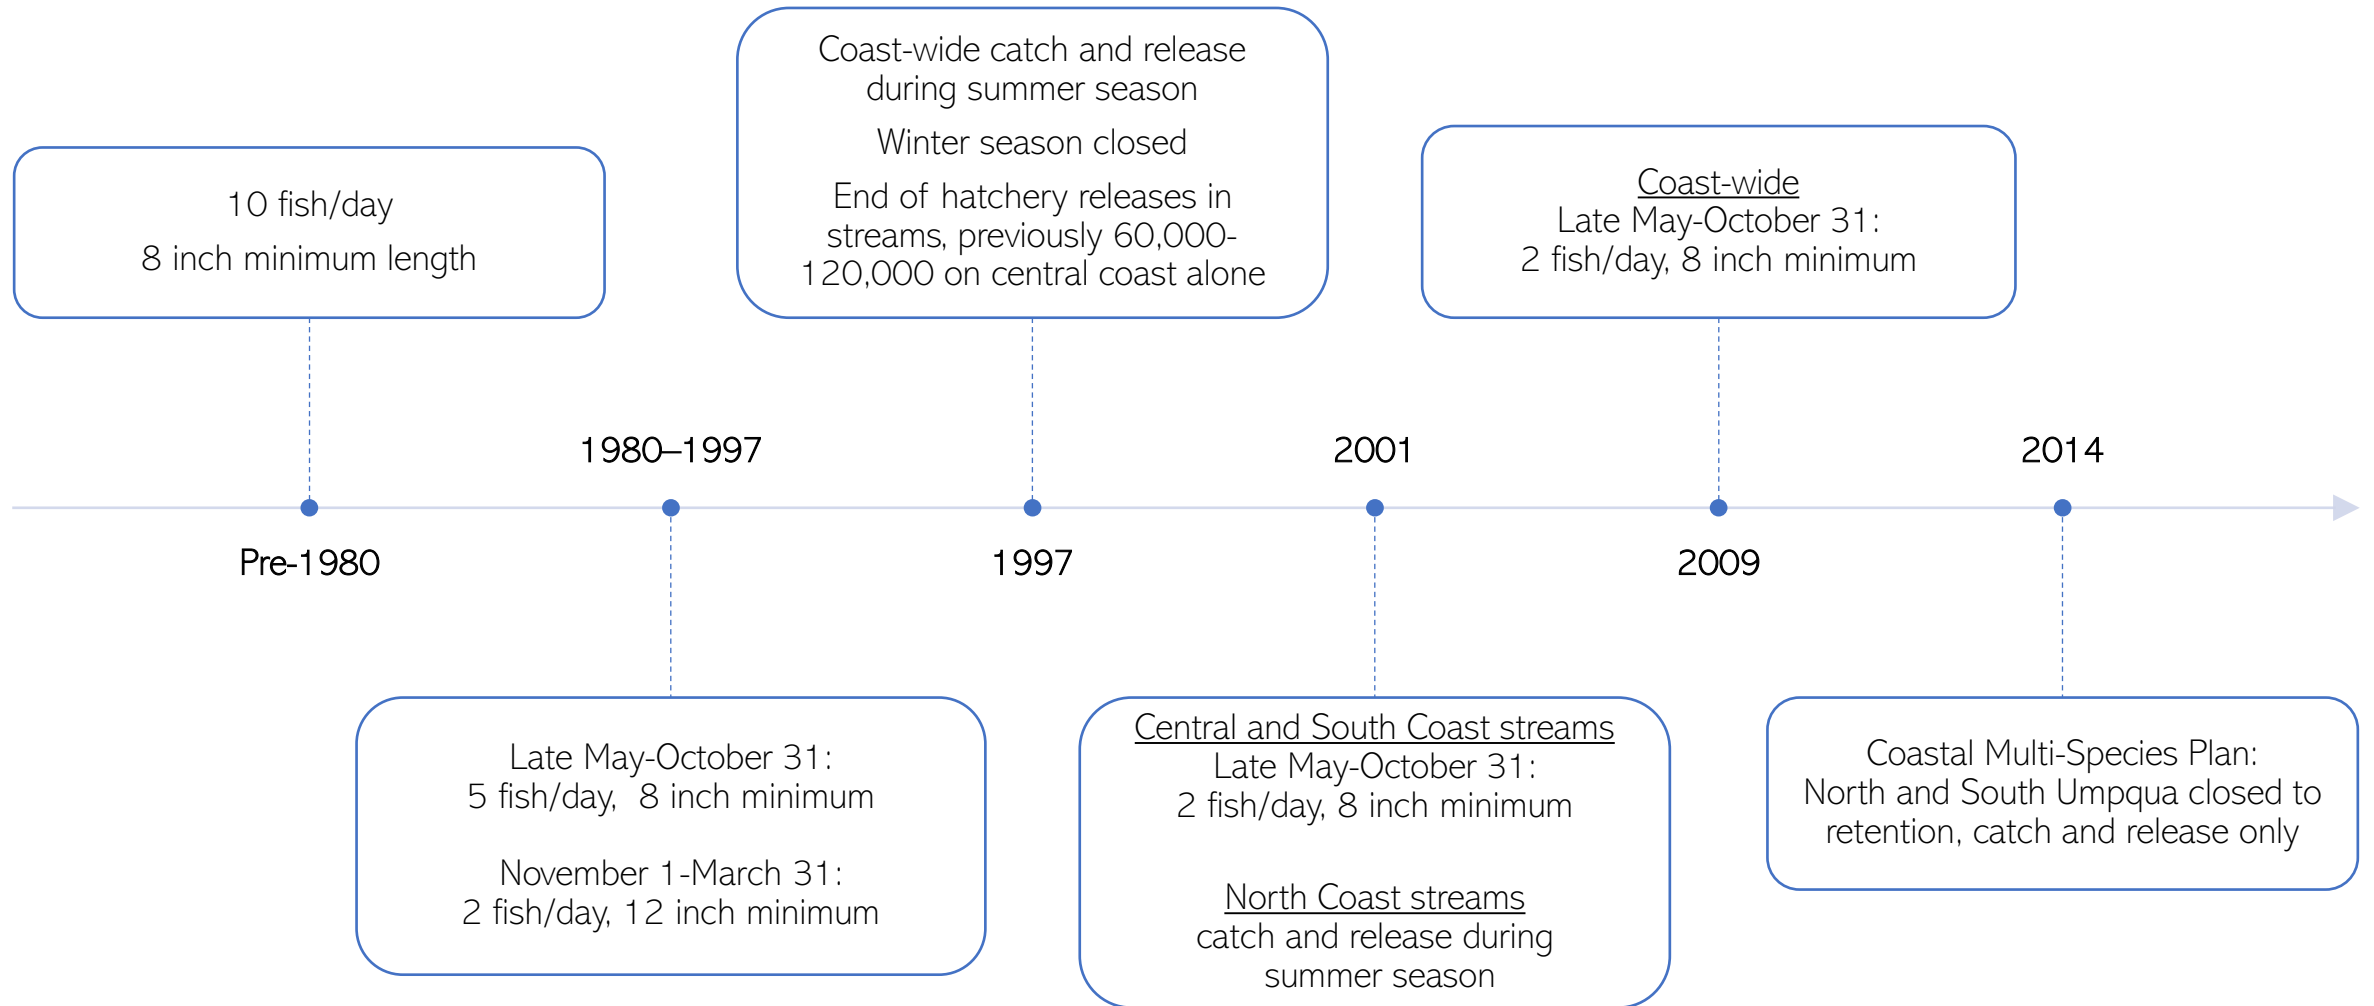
10 fish/day
8 inch minimum length

Coast-wide catch and release during summer season

Winter season closed

End of hatchery releases in streams, previously 60,000-120,000 on central coast alone

Coast-wide
Late May-October 31:
2 fish/day, 8 inch minimum

1980–1997

2001

2014

Pre-1980

1997

2009

Late May-October 31:
5 fish/day, 8 inch minimum

November 1-March 31:
2 fish/day, 12 inch minimum

Central and South Coast streams
Late May-October 31:
2 fish/day, 8 inch minimum

North Coast streams
catch and release during summer season

Coastal Multi-Species Plan:
North and South Umpqua closed to retention, catch and release only